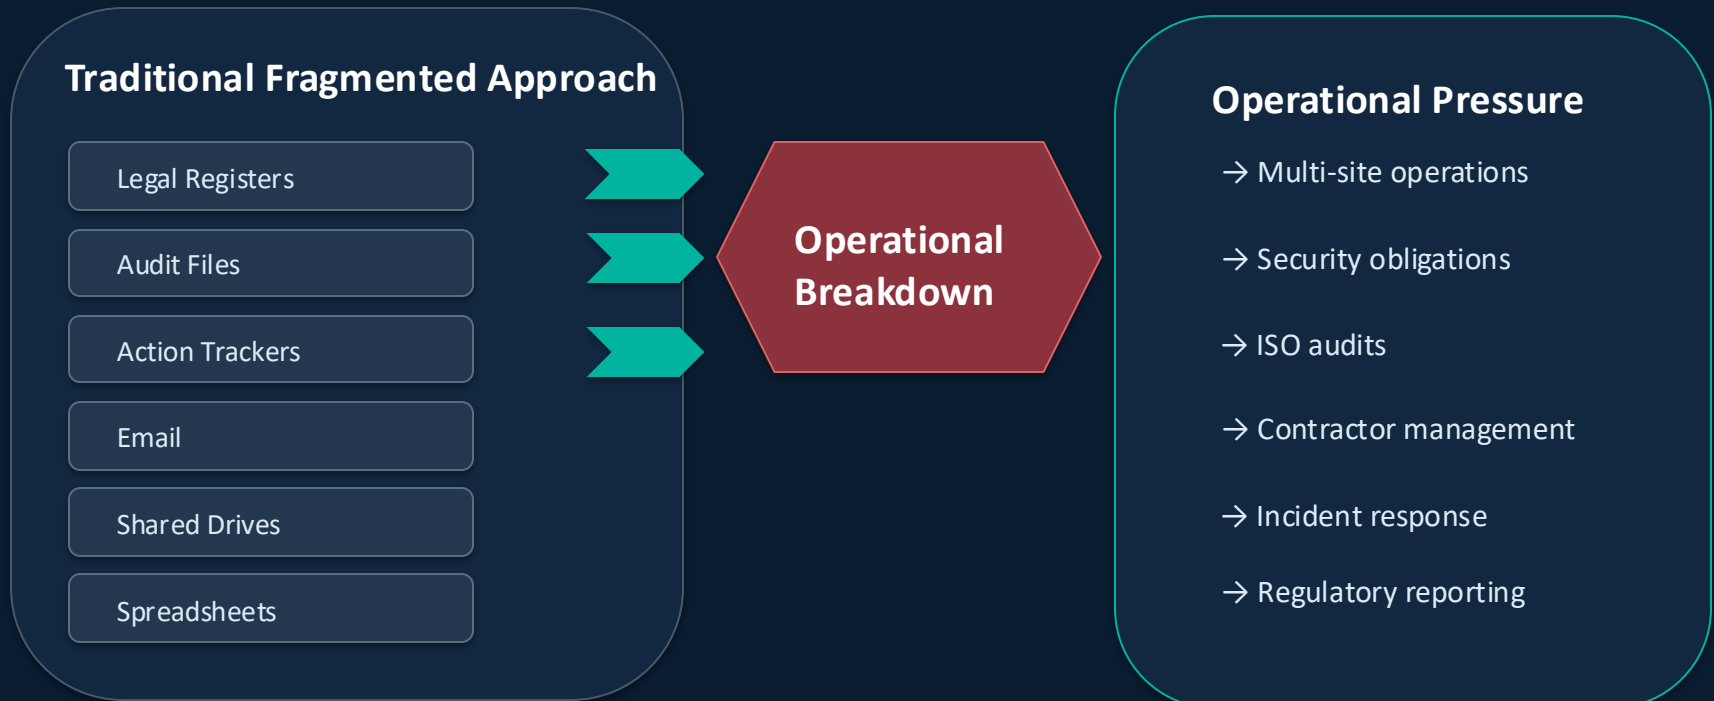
Traditional Fragmented Approach

Legal Registers

Audit Files

Action Trackers

Email

Shared Drives

Spreadsheets

Operational Breakdown

Operational Pressure

→ Multi-site operations

→ Security obligations

→ ISO audits

→ Contractor management

→ Incident response

→ Regulatory reporting